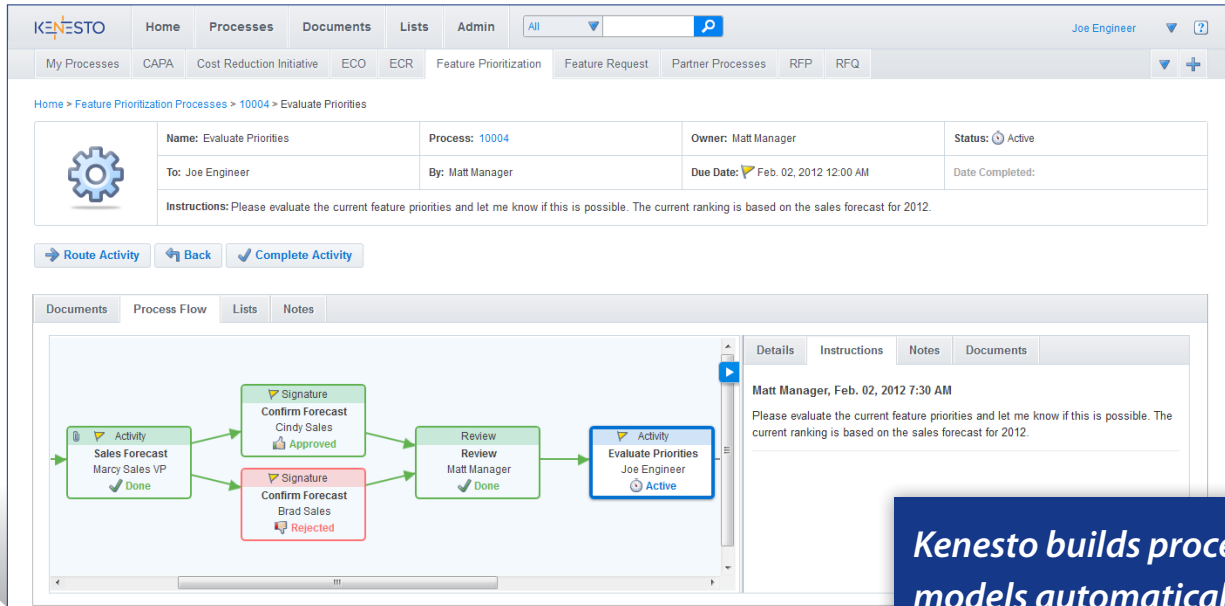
KENESTO Home Processes Documents Lists Admin All Joe Engineer ?

My Processes CAPA Cost Reduction Initiative ECO ECR Feature Prioritization Feature Request Partner Processes RFP RFQ

Home > Feature Prioritization Processes > 10004 > Evaluate Priorities

| Name: Evaluate Priorities | Process: 10004 | Owner: Matt Manager | Status: Active |
|---|---|---|---|
| To: Joe Engineer | By: Matt Manager | Due Date: Feb. 02, 2012 12:00 AM | Date Completed: |

Instructions: Please evaluate the current feature priorities and let me know if this is possible. The current ranking is based on the sales forecast for 2012.

Route Activity Back Complete Activity

Documents Process Flow Lists Notes

Activity
Sales Forecast
Marcy Sales VP
Done

Signature
Confirm Forecast
Cindy Sales
Approved

Signature
Confirm Forecast
Brad Sales
Rejected

Review
Review
Matt Manager
Done

Activity
Evaluate Priorities
Joe Engineer
Active

Details Instructions Notes Documents

Matt Manager, Feb. 02, 2012 7:30 AM

Please evaluate the current feature priorities and let me know if this is possible. The current ranking is based on the sales forecast for 2012.

Kenesto builds proc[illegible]
models automatical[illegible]